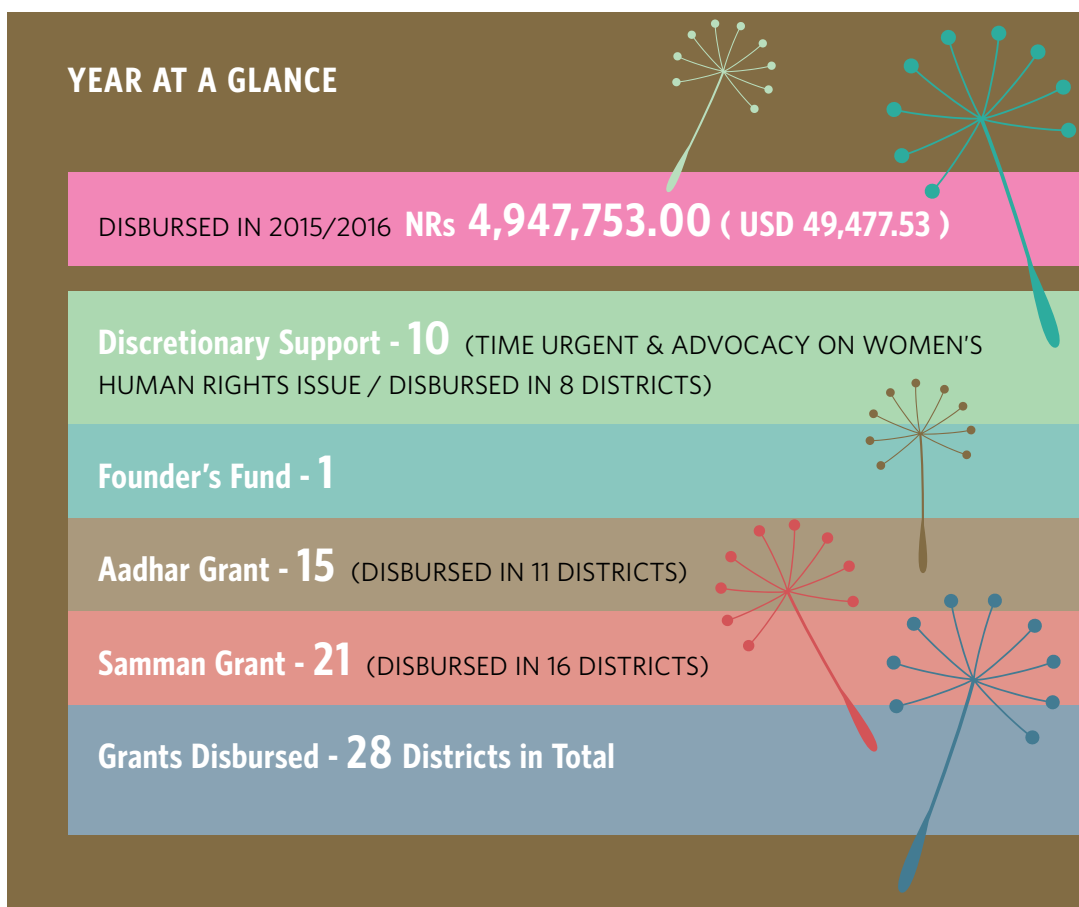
YEAR AT A GLANCE

DISBURSED IN 2015/2016 NRs 4,947,753.00 ( USD 49,477.53 )

Discretionary Support - 10 (TIME URGENT & ADVOCACY ON WOMEN'S HUMAN RIGHTS ISSUE / DISBURSED IN 8 DISTRICTS)

Founder's Fund - 1

Aadhar Grant - 15 (DISBURSED IN 11 DISTRICTS)

Samman Grant - 21 (DISBURSED IN 16 DISTRICTS)

Grants Disbursed - 28 Districts in Total